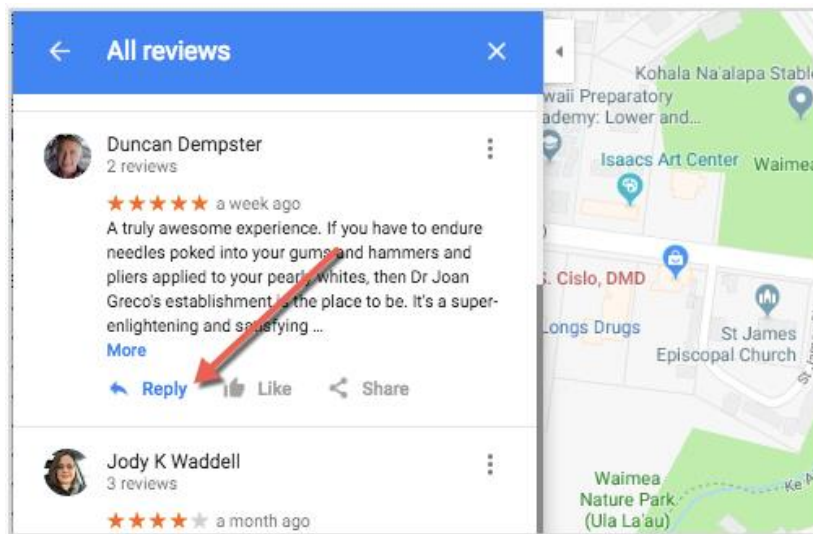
All reviews

Duncan Dempster
2 reviews

★★★★★ a week ago

A truly awesome experience. If you have to endure needles poked into your gums and hammers and pliers applied to your pearly whites, then Dr Joan Greco's establishment is the place to be. It's a super-enlightening and satisfying ...

More

Reply Like Share

Jody K Waddell
3 reviews

★★★★ a month ago

Kohala Na'alapa Stable
waii Preparatory
ademy: Lower and...
Isaacs Art Center
Waimea
. Cislo, DMD
Longs Drugs
St James
Episcopal Church
Waimea
Nature Park
(Ula La'au)
Ke